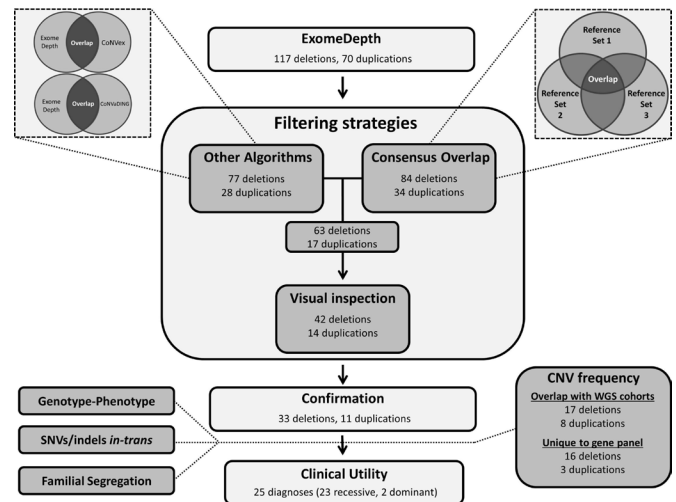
Exome Depth
Overlap
CoNVex

Exome Depth
Overlap
CoNVaDING

ExomeDepth
117 deletions, 70 duplications

Reference Set 1
Overlap
Reference Set 2
Reference Set 3

Filtering strategies

Other Algorithms
77 deletions
28 duplications

Consensus Overlap
84 deletions
34 duplications

63 deletions
17 duplications

Visual inspection
42 deletions
14 duplications

Genotype-Phenotype

SNVs/indels *in-trans*

Familial Segregation

Confirmation
33 deletions, 11 duplications

Clinical Utility
25 diagnoses (23 recessive, 2 dominant)

CNV frequency
Overlap with WGS cohorts
17 deletions
8 duplications
Unique to gene panel
16 deletions
3 duplications